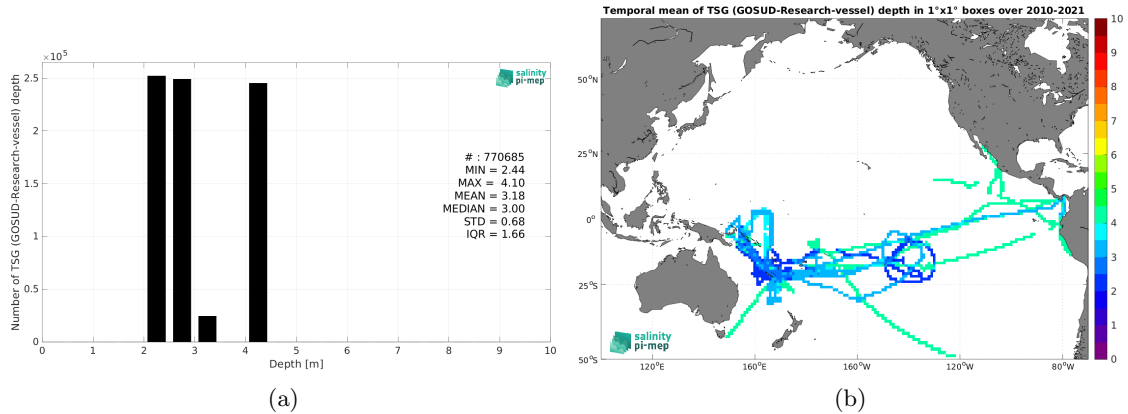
$\times 10^5$

2.5

2

1.5

1

0.5

0

Number of TSG (GOSUD-Research-vessel) depth

salinity pi-mep

# : 770685
MIN = 2.44
MAX = 4.10
MEAN = 3.18
MEDIAN = 3.00
STD = 0.68
IQR = 1.66

0 1 2 3 4 5 6 7 8 9 10

Depth [m]

(a)

Temporal mean of TSG (GOSUD-Research-vessel) depth in 1°x1° boxes over 2010-2021

50°N

25°N

0°

25°S

50°S

120°E 160°E 160°W 120°W 80°W

salinity pi-mep

10 9 8 7 6 5 4 3 2 1 0

(b)